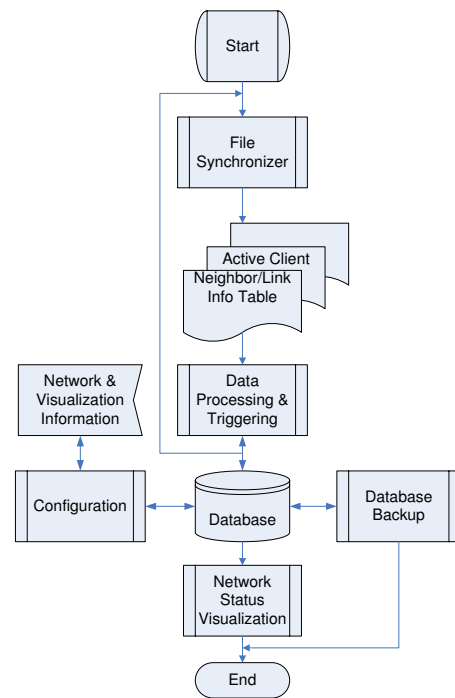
Start

File Synchronizer

Active Client

Neighbor/Link Info Table

Network & Visualization Information

Data Processing & Triggering

Configuration

Database

Database Backup

Network Status Visualization

End